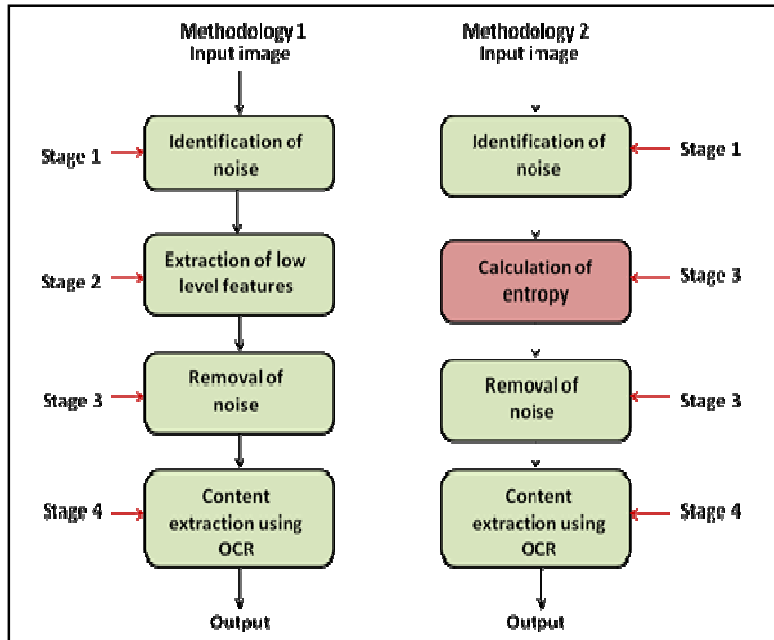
Methodology 1
Input image

Stage 1
Identification of noise

Stage 2
Extraction of low level features

Stage 3
Removal of noise

Stage 4
Content extraction using OCR

Output

Methodology 2
Input image

Identification of noise
Stage 1

Calculation of entropy
Stage 3

Removal of noise
Stage 3

Content extraction using OCR
Stage 4

Output